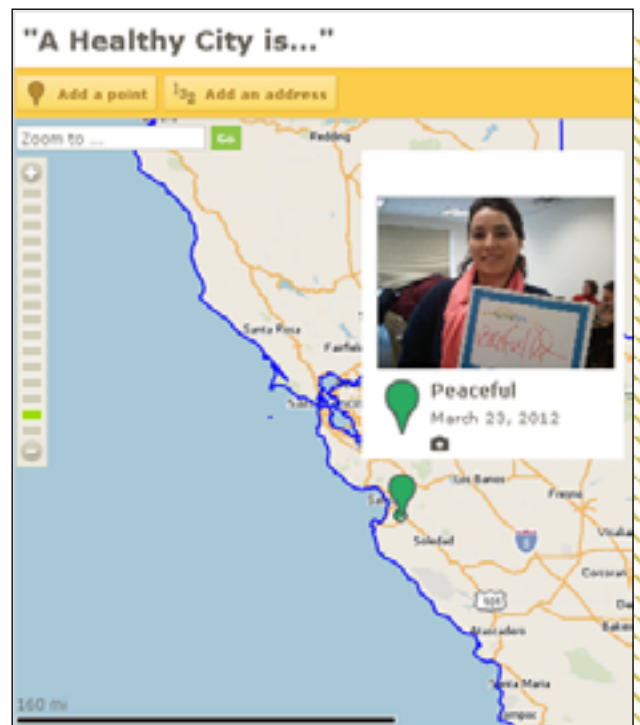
"A Healthy City is..."

Add a point

$^1 3_2$ Add an address

Zoom to ...

Go

Redding

Santa Rosa

Fairfield

Peaceful

March 23, 2012

Los Banos

Fresno

Soledad

Visalia

Corcoran

Atascadero

Santa Maria

160 mi